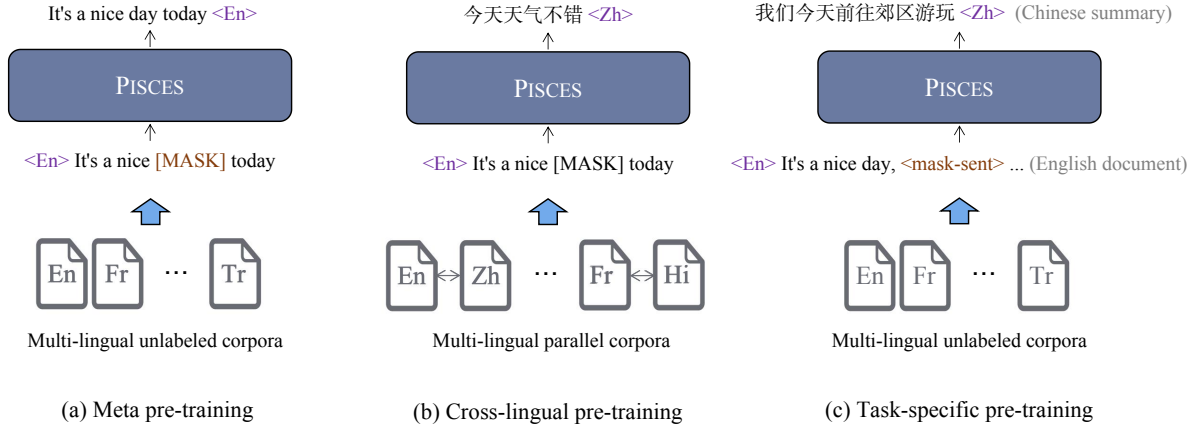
It's a nice day today <En>

PISCES

<En> It's a nice [MASK] today

En Fr ... Tr

Multi-lingual unlabeled corpora

(a) Meta pre-training

今天天气不错 <Zh>

PISCES

<En> It's a nice [MASK] today

En Zh ... Fr Hi

Multi-lingual parallel corpora

(b) Cross-lingual pre-training

我们今天前往郊区游玩 <Zh> (Chinese summary)

PISCES

<En> It's a nice day, <mask-sent> ... (English document)

En Fr ... Tr

Multi-lingual unlabeled corpora

(c) Task-specific pre-training